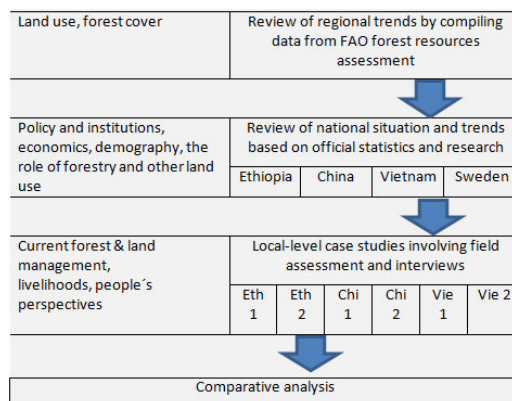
Land use, forest cover

Review of regional trends by compiling data from FAO forest resources assessment

Policy and institutions, economics, demography, the role of forestry and other land use

Review of national situation and trends based on official statistics and research

Ethiopia

China

Vietnam

Sweden

Current forest & land management, livelihoods, people´s perspectives

Local-level case studies involving field assessment and interviews

Eth 1

Eth 2

Chi 1

Chi 2

Vie 1

Vie 2

Comparative analysis